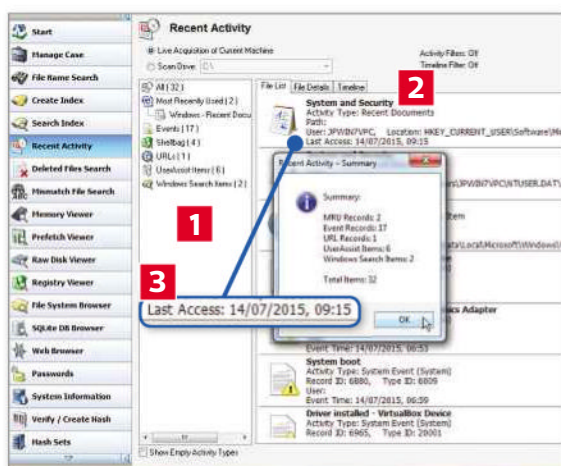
Start
Manage Case
File Name Search
Create Index
Search Index
Recent Activity
Deleted Files Search
Mismatch File Search
Memory Viewer
Prefetch Viewer
Raw Disk Viewer
Registry Viewer
File System Browser
SQLite DB Browser
Web Browser
Passwords
System Information
Verify / Create Hash
Hash Sets

Recent Activity

Live Acquisition of Current Machine
Scan Drive: C:\

Activity Filter: Off
Timeline Filter: Off

All (32)
Most Recently Used (2)
Windows - Recent Docu
Events (17)
Shellbag (4)
URLs (1)
UserAssist Items (6)
Windows Search Items (2)

1

File List | File Details | Timeline

2

System and Security
Activity Type: Recent Documents
Path:
User: JPWIN7VPC, Location: HKEY_CURRENT_USER\Software\Mi
Last Access: 14/07/2015, 09:15

Recent Activity - Summary

Summary:

MRU Records: 2
Event Records: 17
URL Records: 1
UserAssist Items: 6
Windows Search Items: 2

Total Items: 32

OK

\JPWIN7VPC\NTUSER.DAT\
tem
ata\Local\Microsoft\Windows\
ics Adapter

3

Last Access: 14/07/2015, 09:15

Event Time: 14/07/2015, 06:53

System boot
Activity Type: System Event (System)
Record ID: 6880, Type ID: 6809
User:
Event Time: 14/07/2015, 06:59

Driver installed - VirtualBox Device
Activity Type: System Event (System)
Record ID: 6965, Type ID: 20001

Show Empty Activity Types